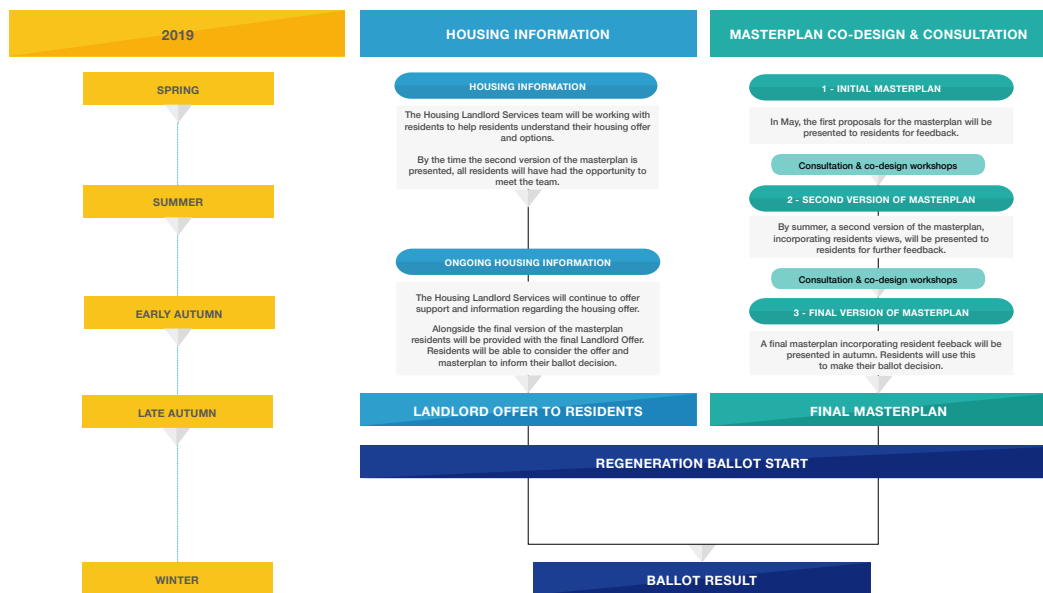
2019

SPRING

SUMMER

EARLY AUTUMN

LATE AUTUMN

WINTER

HOUSING INFORMATION

HOUSING INFORMATION

The Housing Landlord Services team will be working with residents to help residents understand their housing offer and options.

By the time the second version of the masterplan is presented, all residents will have had the opportunity to meet the team.

ONGOING HOUSING INFORMATION

The Housing Landlord Services will continue to offer support and information regarding the housing offer.

Alongside the final version of the masterplan residents will be provided with the final Landlord Offer. Residents will be able to consider the offer and masterplan to inform their ballot decision.

LANDLORD OFFER TO RESIDENTS

MASTERPLAN CO-DESIGN & CONSULTATION

1 - INITIAL MASTERPLAN

In May, the first proposals for the masterplan will be presented to residents for feedback.

Consultation & co-design workshops

2 - SECOND VERSION OF MASTERPLAN

By summer, a second version of the masterplan, incorporating residents views, will be presented to residents for further feedback.

Consultation & co-design workshops

3 - FINAL VERSION OF MASTERPLAN

A final masterplan incorporating resident feeback will be presented in autumn. Residents will use this to make their ballot decision.

FINAL MASTERPLAN

REGENERATION BALLOT START

BALLOT RESULT